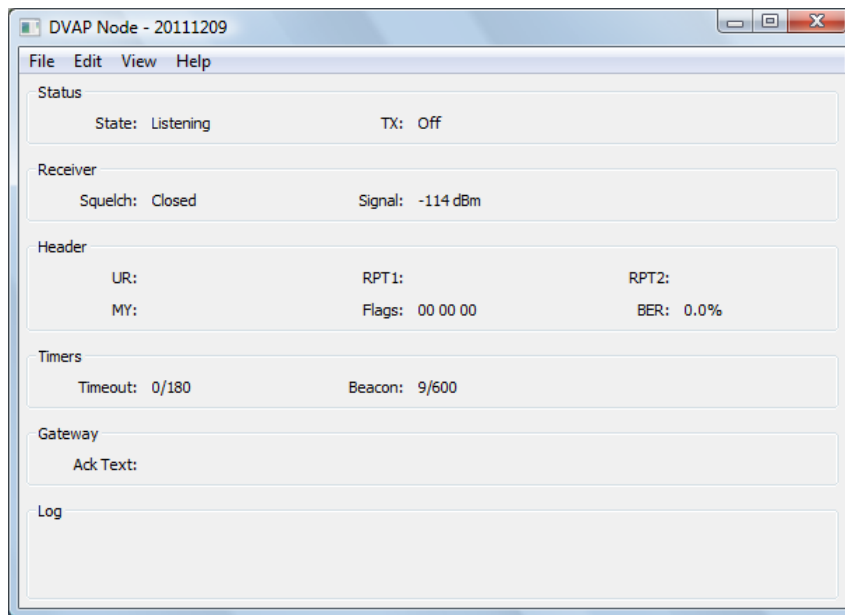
DVAP Node - 20111209

File Edit View Help

Status

State: Listening

TX: Off

Receiver

Squelch: Closed

Signal: -114 dBm

Header

UR:

RPT1:

RPT2:

MY:

Flags: 00 00 00

BER: 0.0%

Timers

Timeout: 0/180

Beacon: 9/600

Gateway

Ack Text:

Log